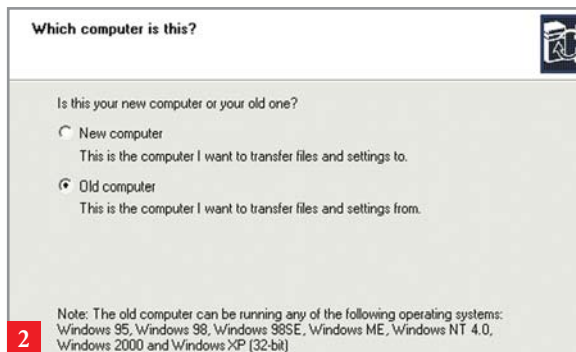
Which computer is this?

Is this your new computer or your old one?

New computer
This is the computer I want to transfer files and settings to.

Old computer
This is the computer I want to transfer files and settings from.

Note: The old computer can be running any of the following operating systems: Windows 95, Windows 98, Windows 98SE, Windows ME, Windows NT 4.0, Windows 2000 and Windows XP (32-bit)

2